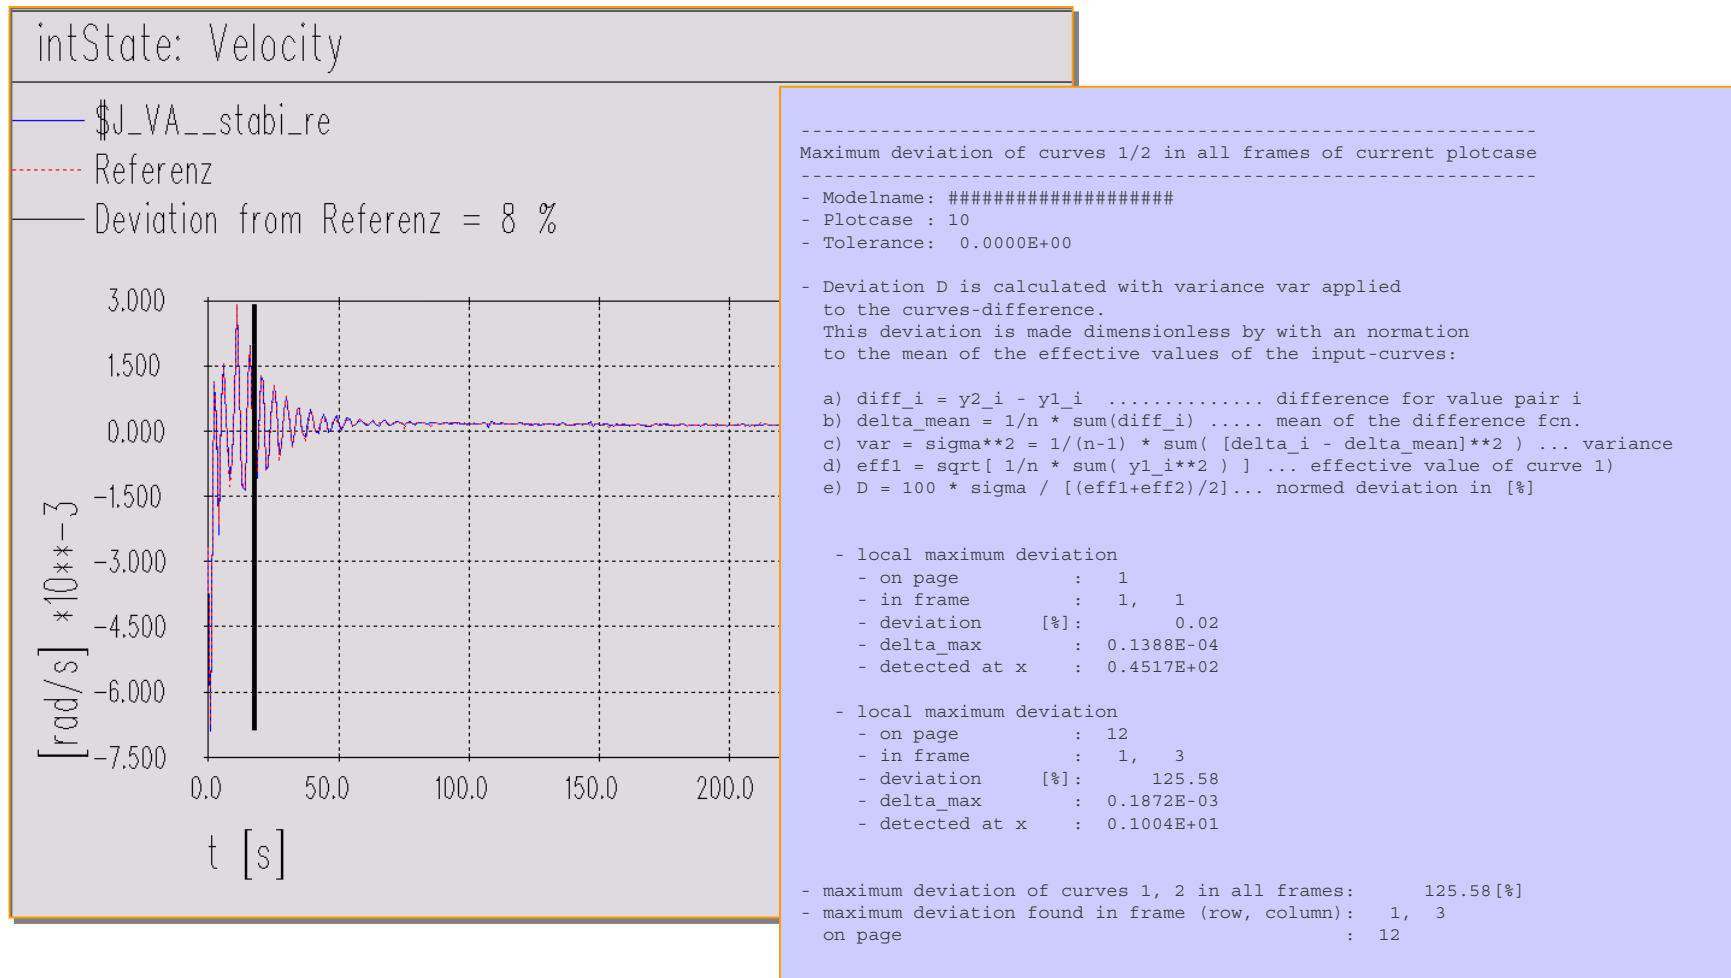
intState: Velocity

$J_VA__stabi_re
Referenz
Deviation from Referenz = 8 %

3.000
1.500
0.000
-1.500
-3.000
-4.500
-6.000
-7.500

[rad/s] *10**-3

0.0 50.0 100.0 150.0 200.0

t [s]

----------------------------------------------------------------
Maximum deviation of curves 1/2 in all frames of current plotcase
----------------------------------------------------------------
- Modelname: ####################
- Plotcase : 10
- Tolerance: 0.0000E+00

- Deviation D is calculated with variance var applied to the curves-difference. This deviation is made dimensionless by with an normation to the mean of the effective values of the input-curves:

a) diff_i = y2_i - y1_i .............. difference for value pair i
b) delta_mean = 1/n * sum(diff_i) ..... mean of the difference fcn.
c) var = sigma**2 = 1/(n-1) * sum( [delta_i - delta_mean]**2 ) ... variance
d) eff1 = sqrt[ 1/n * sum( y1_i**2 ) ] ... effective value of curve 1)
e) D = 100 * sigma / [(eff1+eff2)/2]... normed deviation in [%]

- local maximum deviation
- on page : 1
- in frame : 1, 1
- deviation [%]: 0.02
- delta_max : 0.1388E-04
- detected at x : 0.4517E+02

- local maximum deviation
- on page : 12
- in frame : 1, 3
- deviation [%]: 125.58
- delta_max : 0.1872E-03
- detected at x : 0.1004E+01

- maximum deviation of curves 1, 2 in all frames: 125.58[%]
- maximum deviation found in frame (row, column): 1, 3
on page : 12